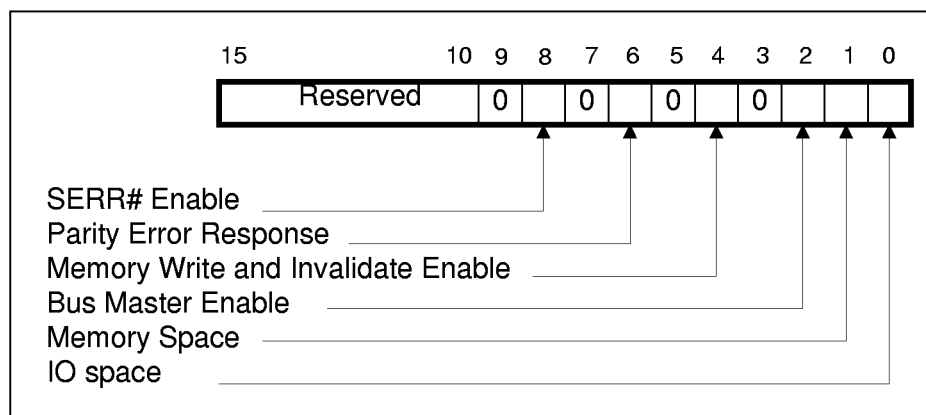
15 10 9 8 7 6 5 4 3 2 1 0

| Reserved | 0 | | 0 | | 0 | | 0 | | | |
|---|---|---|---|---|---|---|---|---|---|---|

SERR# Enable
Parity Error Response
Memory Write and Invalidate Enable
Bus Master Enable
Memory Space
IO space